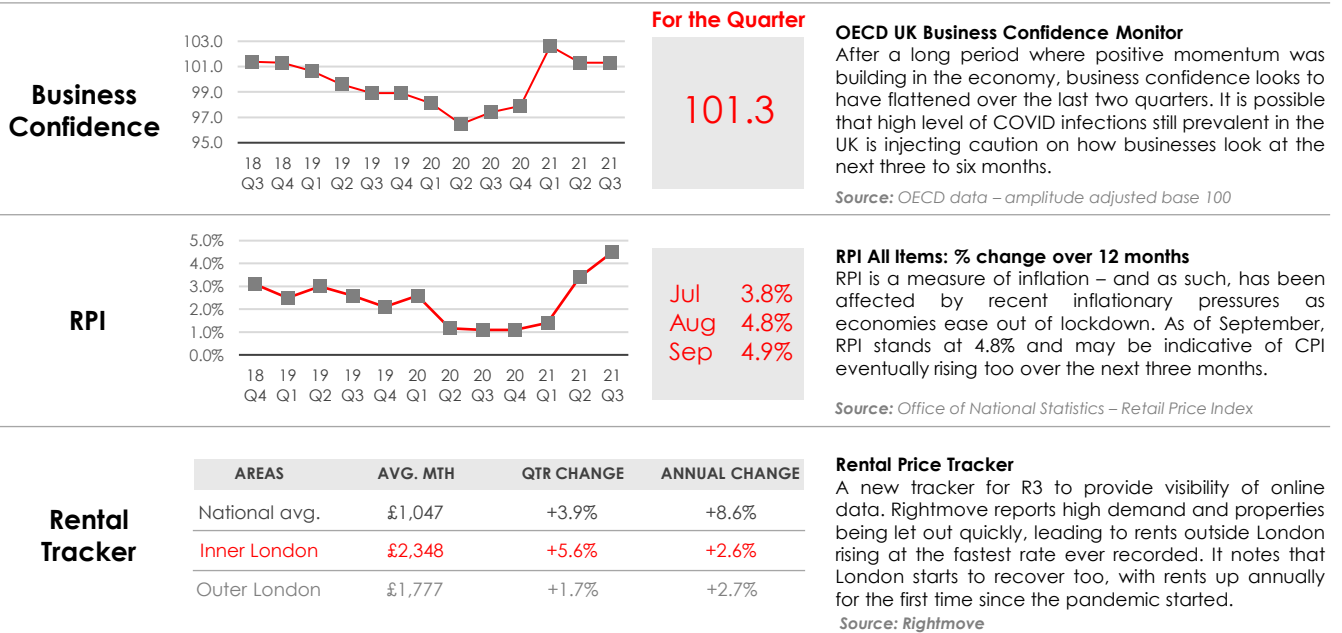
Business Confidence

103.0
101.0
99.0
97.0
95.0

18 Q3 | 18 Q4 | 19 Q1 | 19 Q2 | 19 Q3 | 19 Q4 | 20 Q1 | 20 Q2 | 20 Q3 | 20 Q4 | 21 Q1 | 21 Q2 | 21 Q3

For the Quarter

101.3

OECD UK Business Confidence Monitor

After a long period where positive momentum was building in the economy, business confidence looks to have flattened over the last two quarters. It is possible that high level of COVID infections still prevalent in the UK is injecting caution on how businesses look at the next three to six months.

Source: OECD data – amplitude adjusted base 100

RPI

5.0%
4.0%
3.0%
2.0%
1.0%
0.0%

18 Q4 | 19 Q1 | 19 Q2 | 19 Q3 | 19 Q4 | 20 Q1 | 20 Q2 | 20 Q3 | 20 Q4 | 21 Q1 | 21 Q2 | 21 Q3

Jul 3.8%
Aug 4.8%
Sep 4.9%

RPI All Items: % change over 12 months

RPI is a measure of inflation – and as such, has been affected by recent inflationary pressures as economies ease out of lockdown. As of September, RPI stands at 4.8% and may be indicative of CPI eventually rising too over the next three months.

Source: Office of National Statistics – Retail Price Index

Rental Tracker

| AREAS | AVG. MTH | QTR CHANGE | ANNUAL CHANGE |
|---|---|---|---|
| National avg. | £1,047 | +3.9% | +8.6% |
| Inner London | £2,348 | +5.6% | +2.6% |
| Outer London | £1,777 | +1.7% | +2.7% |

Rental Price Tracker

A new tracker for R3 to provide visibility of online data. Rightmove reports high demand and properties being let out quickly, leading to rents outside London rising at the fastest rate ever recorded. It notes that London starts to recover too, with rents up annually for the first time since the pandemic started.

Source: Rightmove